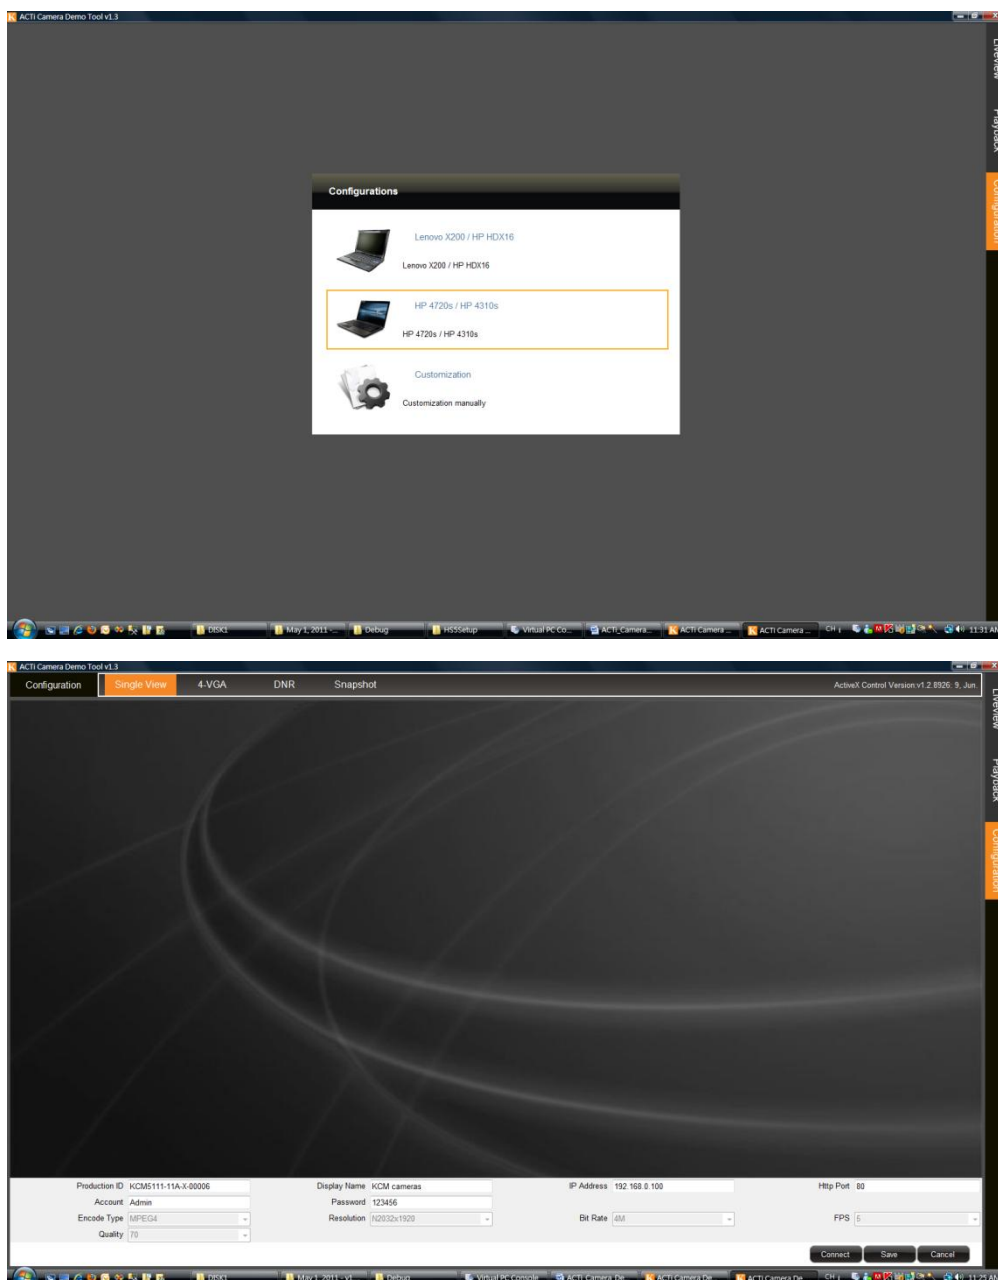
ACTi Camera Demo Tool v1.3

LiveView
Playback
Configuration

Configurations

Lenovo X200 / HP HDX16
Lenovo X200 / HP HDX16

HP 4720s / HP 4310s
HP 4720s / HP 4310s

Customization
Customization manually

DISK1 | May 1, 2011 ... | Debug | HSSetup | Virtual PC Co... | ACTi_Camera... | ACTi Camera ... | ACTi Camera ... | CH | 11:31 AM

ACTi Camera Demo Tool v1.3

Configuration | Single View | 4-VGA | DNR | Snapshot

ActiveX Control Version:v1.2.8926. 9, Jun.

LiveView
Playback
Configuration

Production ID KCM5111-11A-X-00006
Display Name KCM cameras
IP Address 192.168.0.100
Http Port 80
Account Admin
Password 123456
Encode Type MPEG4
Resolution N2032x1920
Bit Rate 4M
FPS 5
Quality 70

Connect | Save | Cancel

DISK1 | May 1, 2011 - v1 | Debug | Virtual PC Console | ACTi Camera De | ACTi Camera De | ACTi Camera De | CH | 11:25 AM